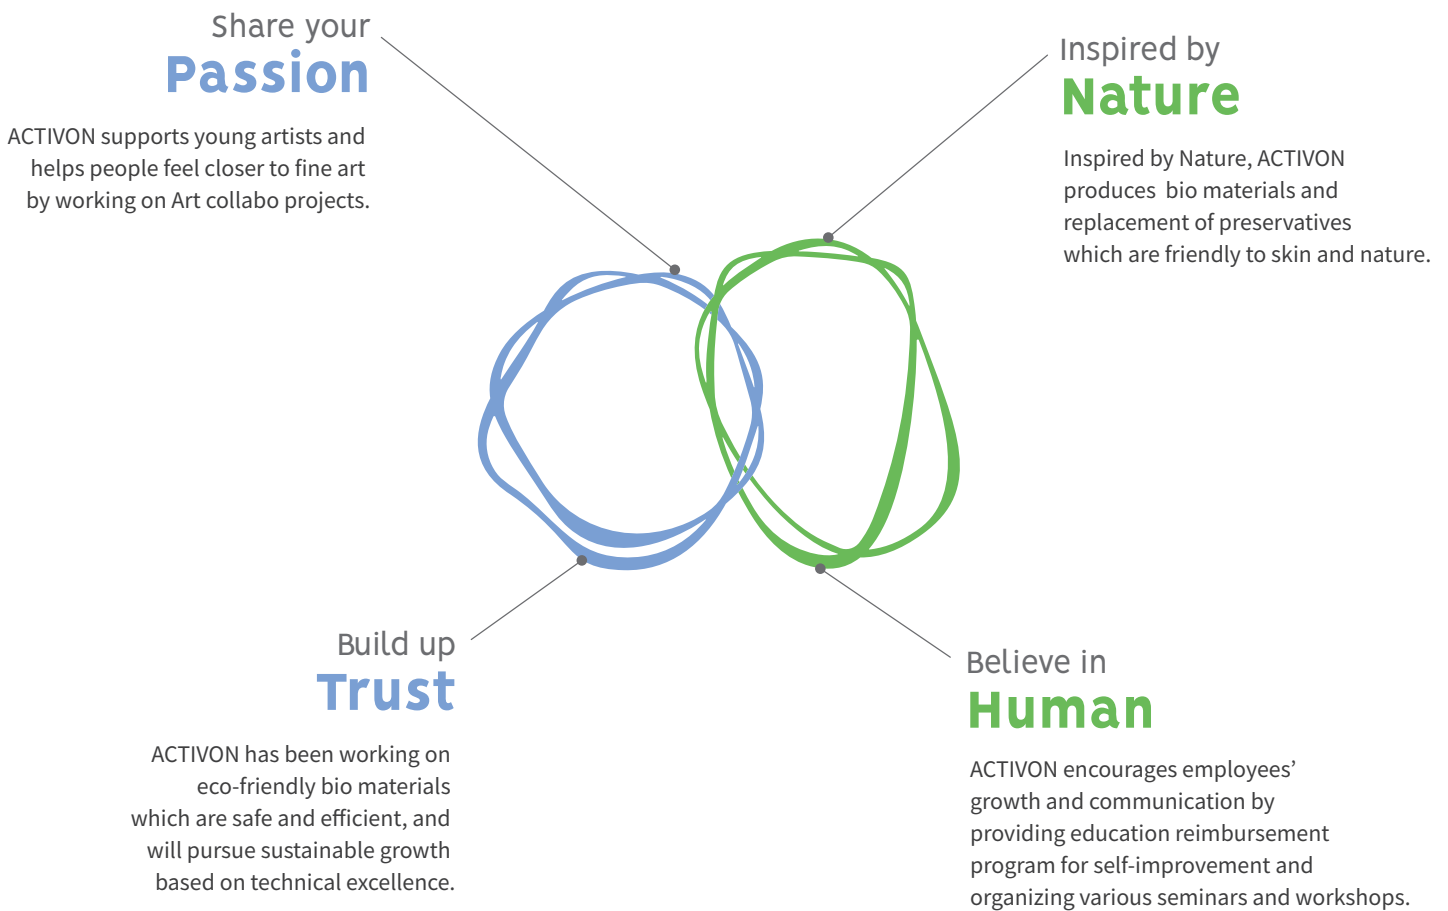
Share your
Passion

ACTIVON supports young artists and helps people feel closer to fine art by working on Art collabo projects.

Inspired by
Nature

Inspired by Nature, ACTIVON produces bio materials and replacement of preservatives which are friendly to skin and nature.

Build up
Trust

ACTIVON has been working on eco-friendly bio materials which are safe and efficient, and will pursue sustainable growth based on technical excellence.

Believe in
Human

ACTIVON encourages employees' growth and communication by providing education reimbursement program for self-improvement and organizing various seminars and workshops.